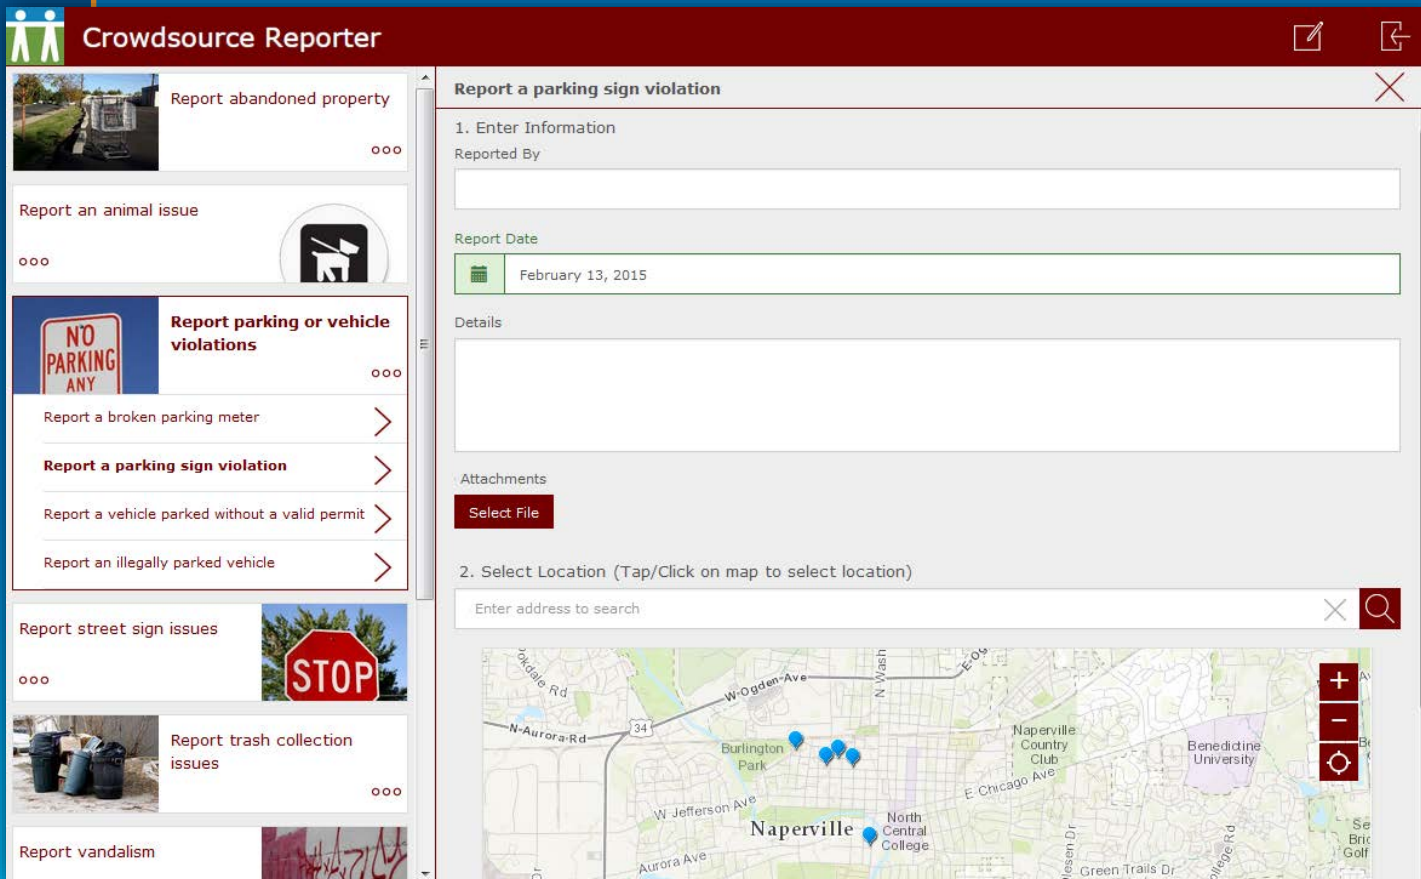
Crowdsource Reporter

Report abandoned property
ooo

Report an animal issue
ooo

NO PARKING ANY
Report parking or vehicle violations
ooo

Report a broken parking meter

Report a parking sign violation

Report a vehicle parked without a valid permit

Report an illegally parked vehicle

Report street sign issues
ooo
STOP

Report trash collection issues
ooo

Report vandalism

Report a parking sign violation

1. Enter Information

Reported By

Report Date

February 13, 2015

Details

Attachments

Select File

2. Select Location (Tap/Click on map to select location)

Enter address to search

+
−

Oakdale Rd
W-Ogden-Ave
N Wash
E-Og
N-Aurora-Rd
34
Burlington Park
Naperville Country Club
Benedictine University
E Chicago Ave
W Jefferson Ave
Naperville
North Central College
Aurora Ave
Green Trails Dr
College Rd
Se Bric Golf